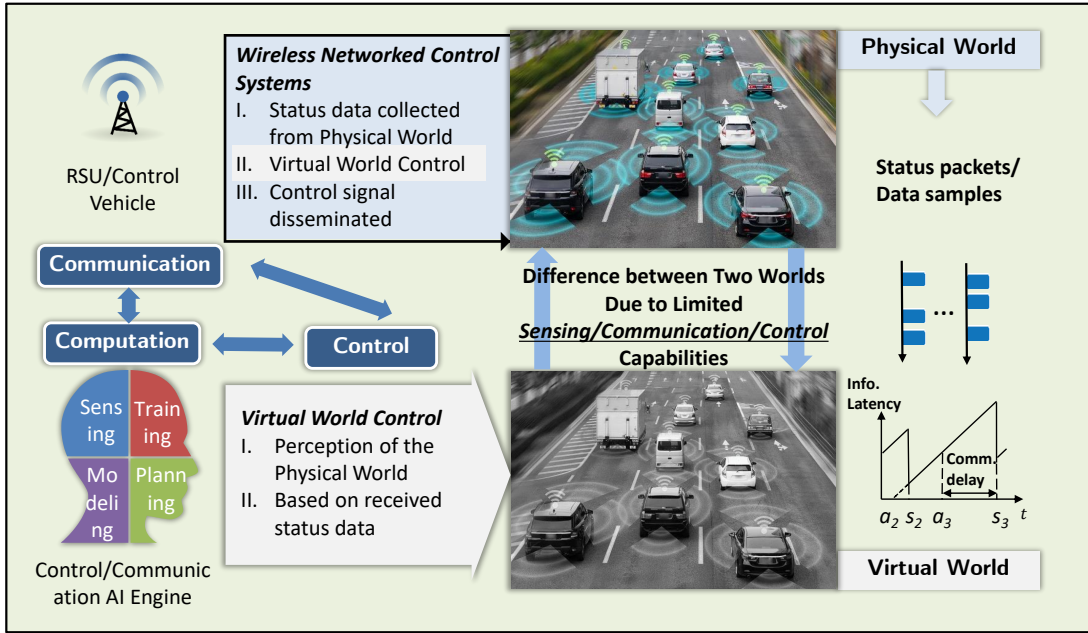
RSU/Control Vehicle

Wireless Networked Control Systems
I. Status data collected from Physical World
II. Virtual World Control
III. Control signal disseminated

Physical World

Status packets/ Data samples

Communication

Computation

Control

Difference between Two Worlds Due to Limited Sensing/Communication/Control Capabilities

Sensing
Training
Modeling
Planning

Control/Communication AI Engine

Virtual World Control
I. Perception of the Physical World
II. Based on received status data

...

Info. Latency

Comm. delay

$a_2$ $s_2$ $a_3$ $s_3$ $t$

Virtual World